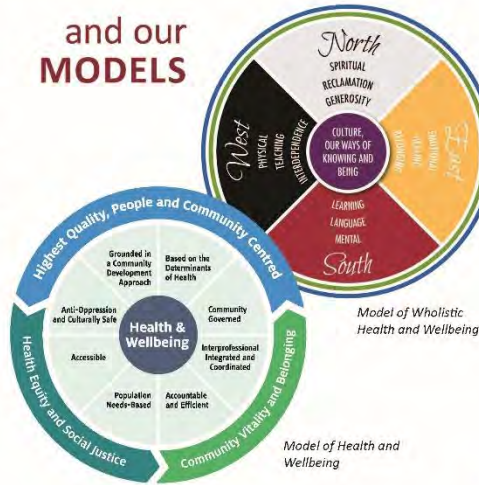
and our
MODELS

North
SPIRITUAL
RECLAMATION
GENEROSITY

West
PHYSICAL
TEACHING
INTERDEPENDENCE

CULTURE, OUR WAYS OF KNOWING AND BEING

East
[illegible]
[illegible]
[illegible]

LEARNING
LANGUAGE
MENTAL
South

Highest Quality, People and Community Centred

Grounded in a Community Development Approach

Based on the Determinants of Health

Anti-Oppression and Culturally Safe

Community Governed

Health & Wellbeing

Accessible

Interprofessional Integrated and Coordinated

Population Needs-Based

Accountable and Efficient

Health Equity and Social Justice

Community Vitality and Belonging

Model of Wholistic Health and Wellbeing

Model of Health and Wellbeing